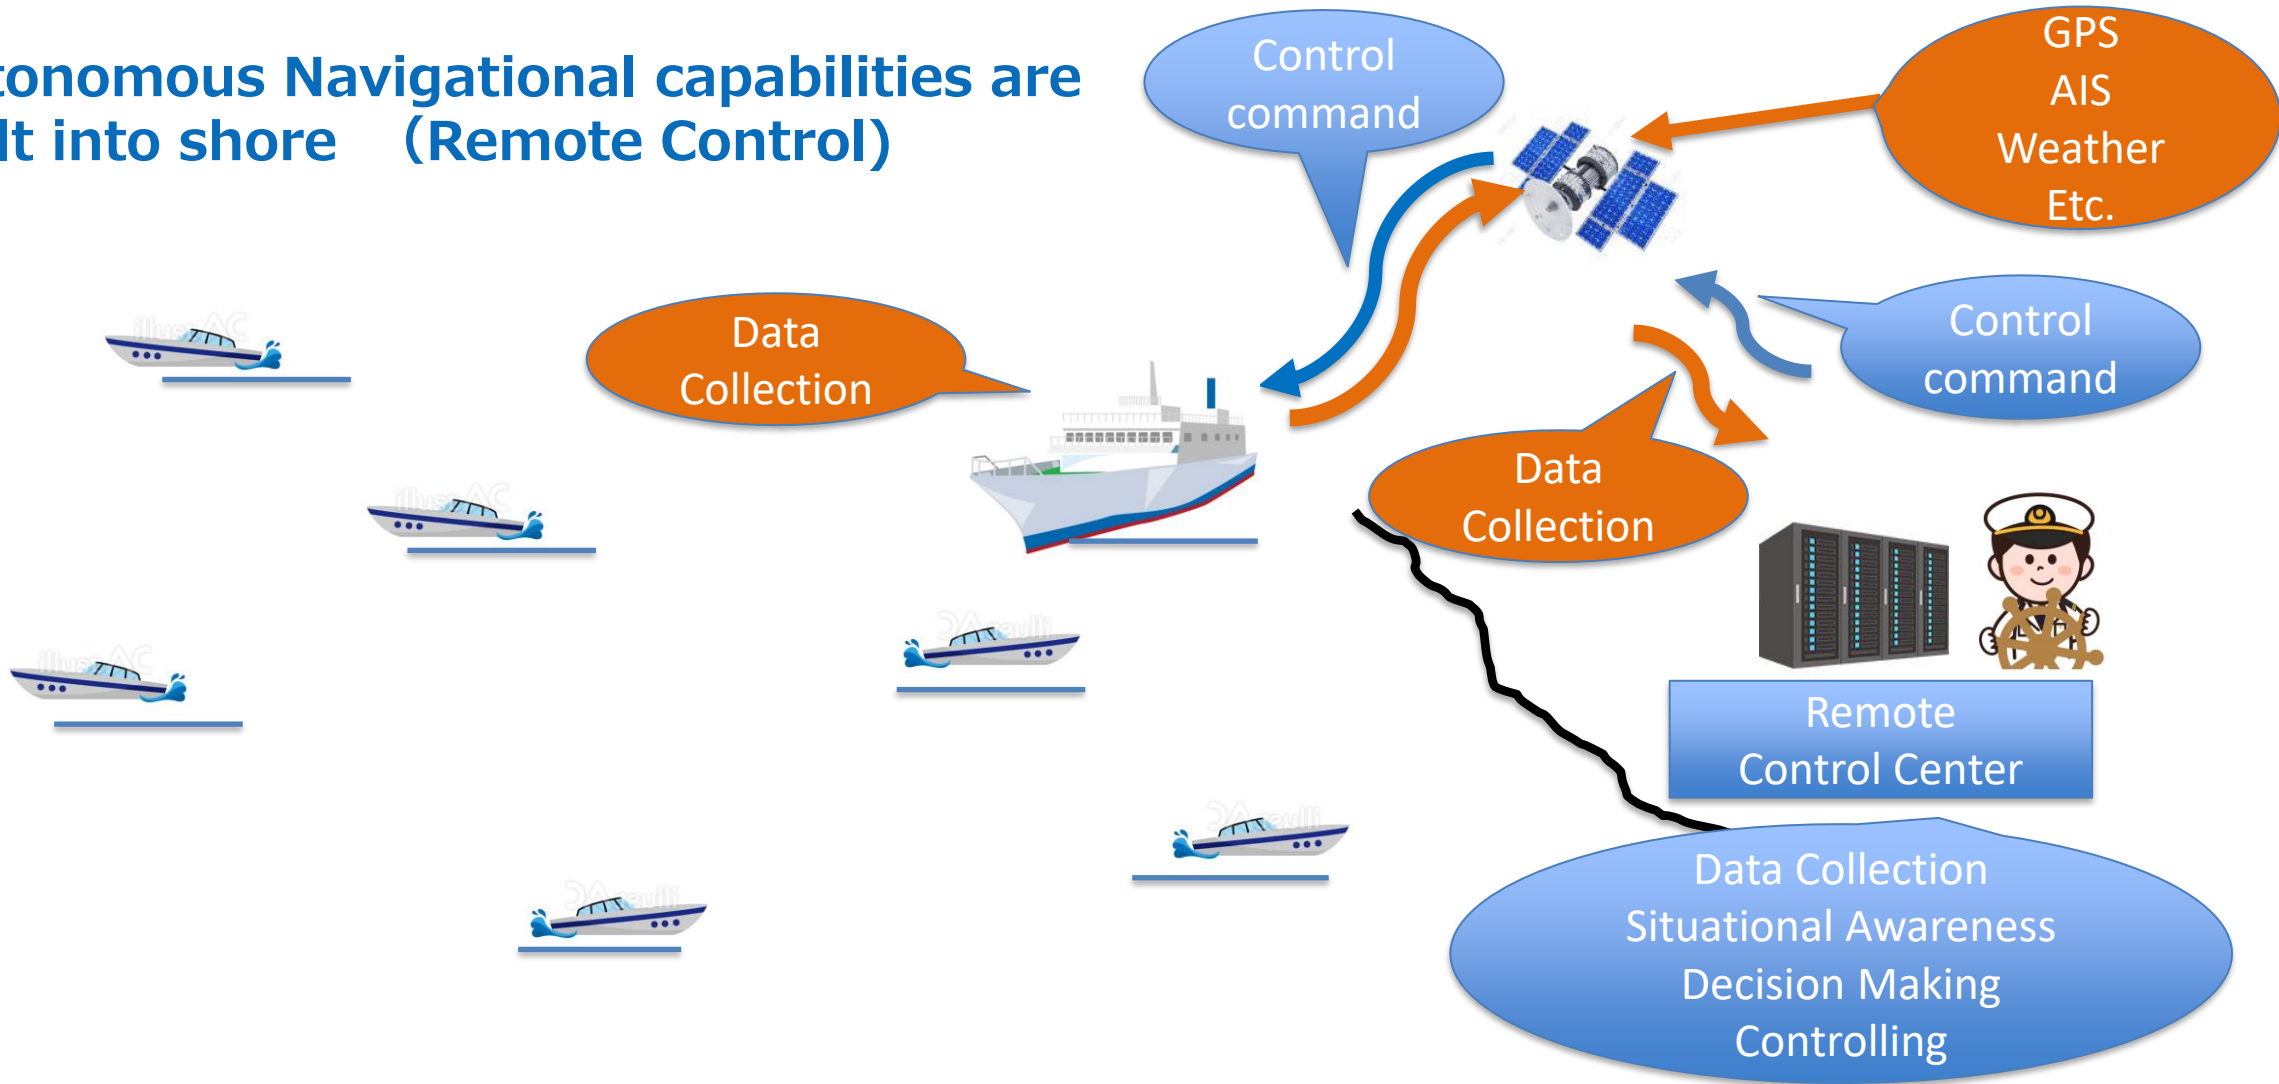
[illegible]onomous Navigational capabilities are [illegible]lt into shore　(Remote Control)

Control command

GPS
AIS
Weather
Etc.

Data Collection

Control command

Data Collection

Remote Control Center

Data Collection
Situational Awareness
Decision Making
Controlling